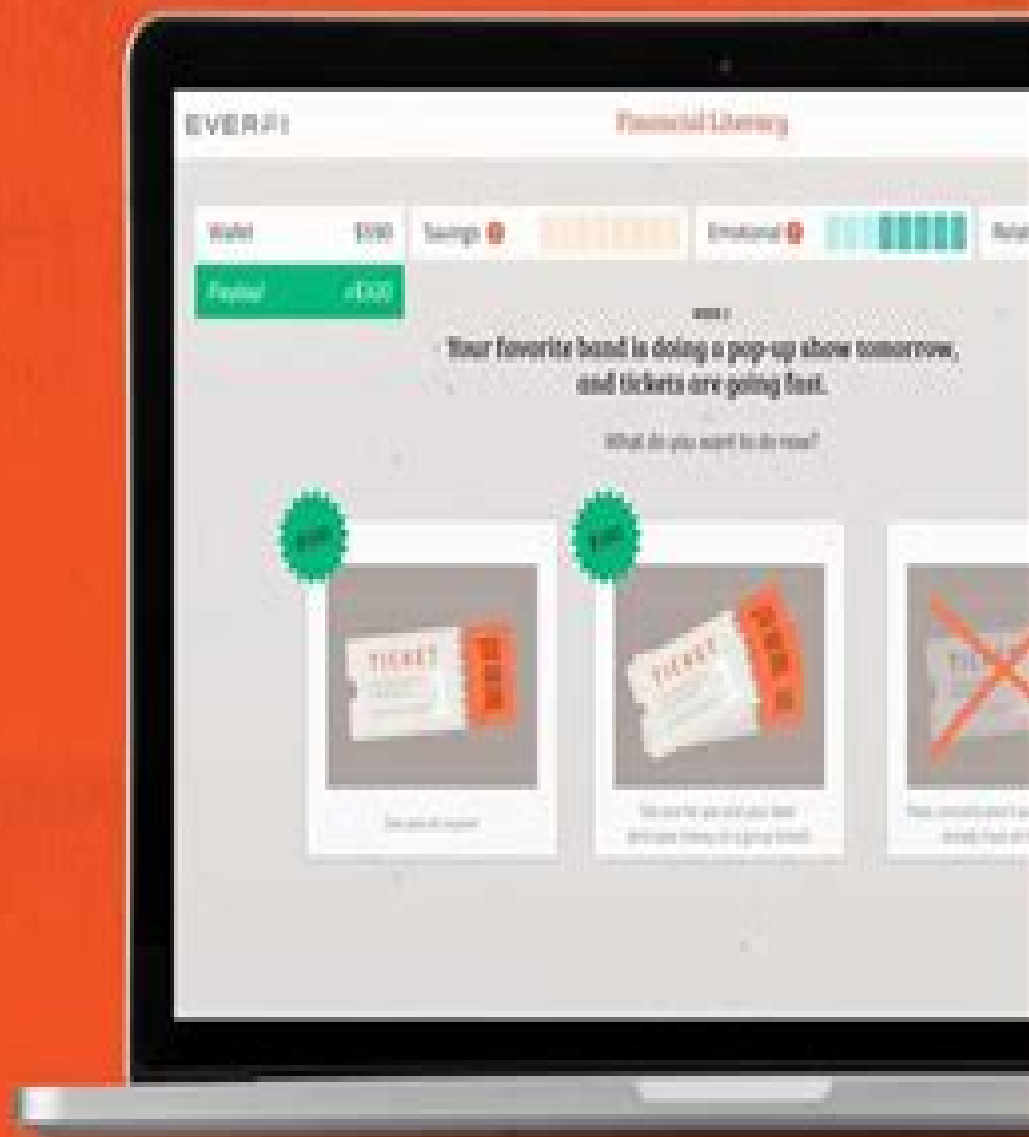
EVERFI

Financial Literacy

Wallet $590 Savings Emotional Rela

Paycheck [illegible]

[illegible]

Your favorite band is doing a pop-up show tomorrow, and tickets are going fast.

What do you want to do now?

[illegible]

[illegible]

TICKET

TICKET

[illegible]

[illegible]

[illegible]